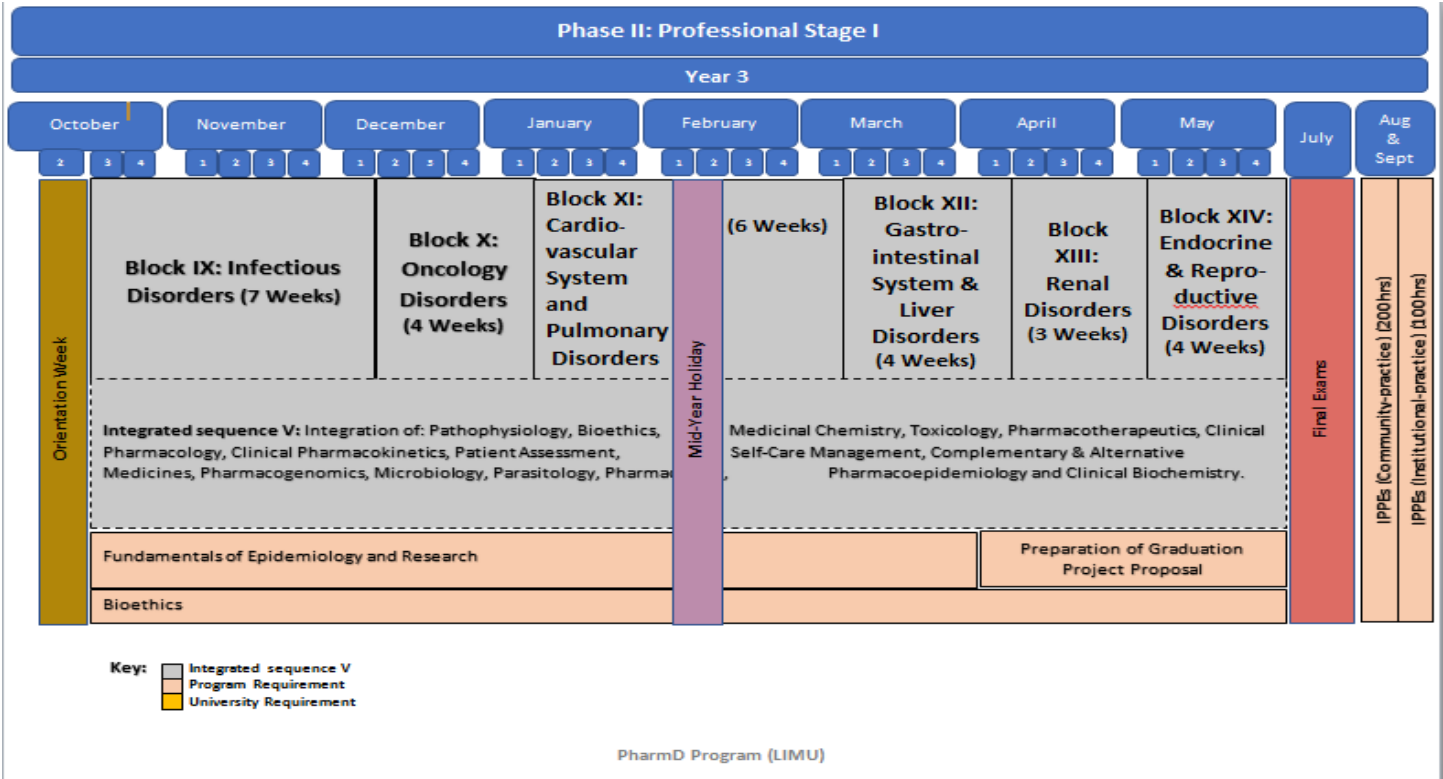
Phase II: Professional Stage I

Year 3

October
2
3 4

November
1 2 3 4

December
1 2 3 4

January
1 2 3 4

February
1 2 3 4

March
1 2 3 4

April
1 2 3 4

May
1 2 3 4

July

Aug & Sept

Orientation Week

Block IX: Infectious Disorders (7 Weeks)

Block X: Oncology Disorders (4 Weeks)

Block XI: Cardio-vascular System and Pulmonary Disorders

Mid-Year Holiday

(6 Weeks)

Block XII: Gastro-intestinal System & Liver Disorders (4 Weeks)

Block XIII: Renal Disorders (3 Weeks)

Block XIV: Endocrine & Repro-ductive Disorders (4 Weeks)

Integrated sequence V: Integration of: Pathophysiology, Bioethics, Medicinal Chemistry, Toxicology, Pharmacotherapeutics, Clinical Pharmacology, Clinical Pharmacokinetics, Patient Assessment, Self-Care Management, Complementary & Alternative Medicines, Pharmacogenomics, Microbiology, Parasitology, Pharmac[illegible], Pharmacoepidemiology and Clinical Biochemistry.

Fundamentals of Epidemiology and Research

Preparation of Graduation Project Proposal

Bioethics

Final Exams

IPPEs (Community-practice) (200hrs)

IPPEs (Institutional-practice) (100hrs)

Key:
Integrated sequence V
Program Requirement
University Requirement

PharmD Program (LIMU)